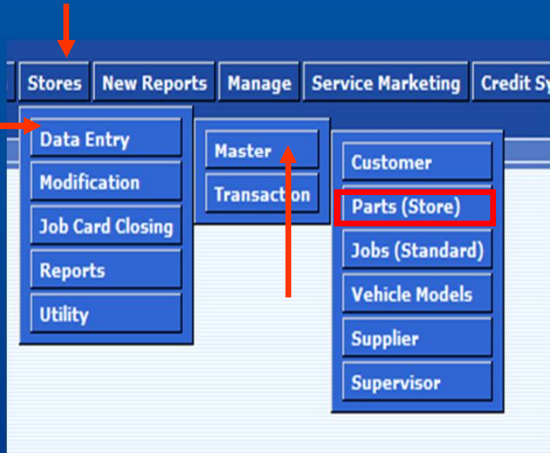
Stores New Reports Manage Service Marketing Credit Sy

Data Entry
Modification
Job Card Closing
Reports
Utility

Master
Transaction

Customer
Parts (Store)
Jobs (Standard)
Vehicle Models
Supplier
Supervisor